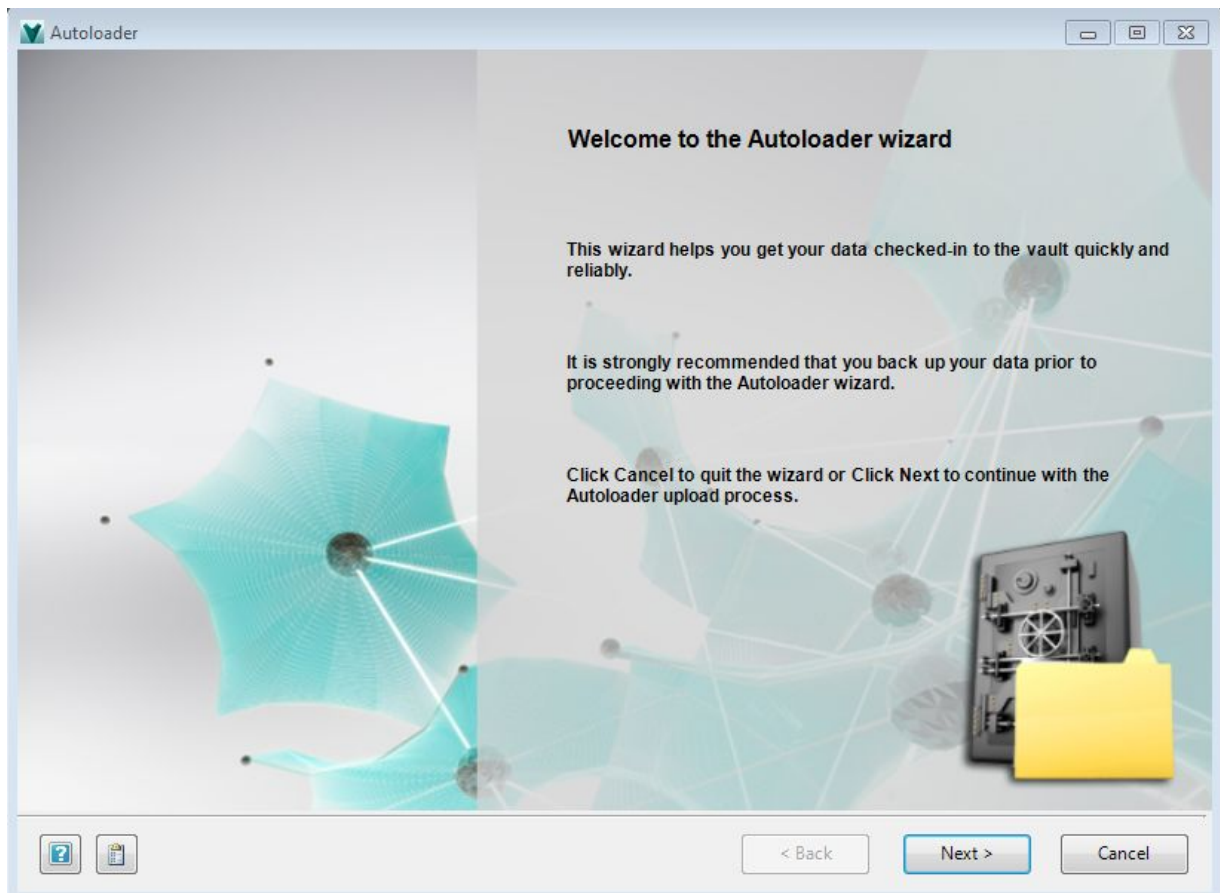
Autoloader

Welcome to the Autoloader wizard

This wizard helps you get your data checked-in to the vault quickly and reliably.

It is strongly recommended that you back up your data prior to proceeding with the Autoloader wizard.

Click Cancel to quit the wizard or Click Next to continue with the Autoloader upload process.

< Back

Next >

Cancel